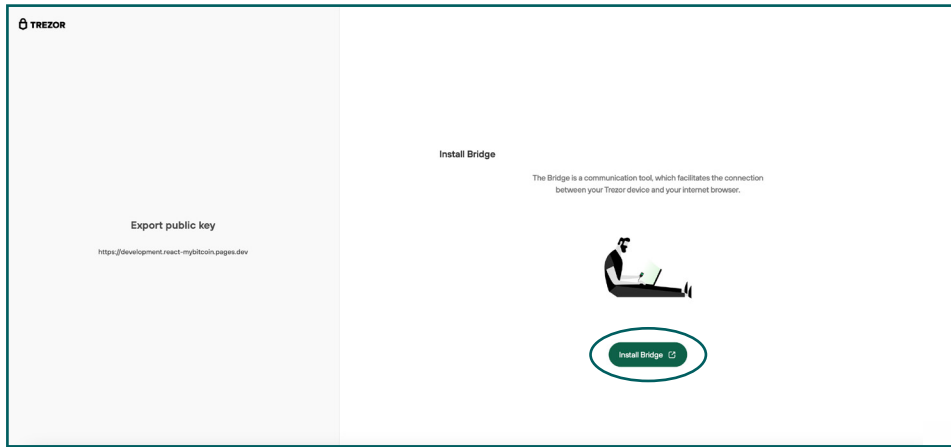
TREZOR

Export public key

https://development.react-mybitcoin.pages.dev

Install Bridge

The Bridge is a communication tool, which facilitates the connection between your Trezor device and your internet browser.

Install Bridge